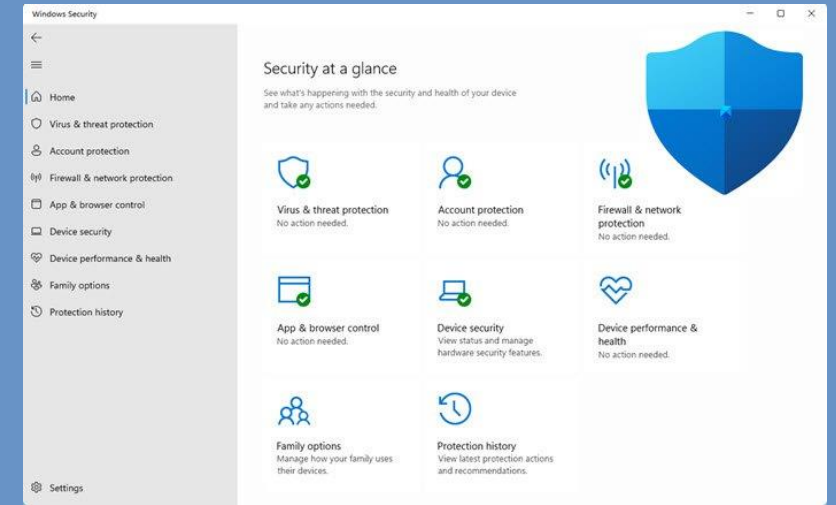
Windows Security

Home
Virus & threat protection
Account protection
Firewall & network protection
App & browser control
Device security
Device performance & health
Family options
Protection history

Settings

Security at a glance

See what's happening with the security and health of your device and take any actions needed.

Virus & threat protection
No action needed.

Account protection
No action needed.

Firewall & network protection
No action needed.

App & browser control
No action needed.

Device security
View status and manage hardware security features.

Device performance & health
No action needed.

Family options
Manage how your family uses their devices.

Protection history
View latest protection actions and recommendations.